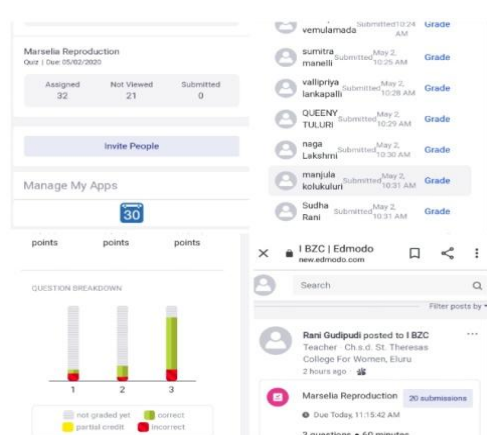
Marselia Reproduction
Quiz | Due 05/02/2020

| Assigned | Not Viewed | Submitted |
|---|---|---|
| 32 | 21 | 0 |

Invite People

Manage My Apps

30

points points points

QUESTION BREAKDOWN

1 2 3

not graded yet correct
partial credit incorrect

vemulamada Submitted 10:24 AM Grade

sumitra manelli Submitted May 2, 10:25 AM Grade

vallipriya lankapalli Submitted May 2, 10:28 AM Grade

QUEENY TULURI Submitted May 2, 10:29 AM Grade

naga Lakshmi Submitted May 2, 10:30 AM Grade

manjula kolukuluri Submitted May 2, 10:31 AM Grade

Sudha Rani Submitted May 2, 10:31 AM Grade

I BZC | Edmodo
new.edmodo.com

Search

Filter posts by

Rani Gudipudi posted to I BZC
Teacher · Ch.s.d. St. Theresas College For Women, Eluru
2 hours ago

Marselia Reproduction 20 submissions
Due Today, 11:15:42 AM
3 questions · 60 minutes